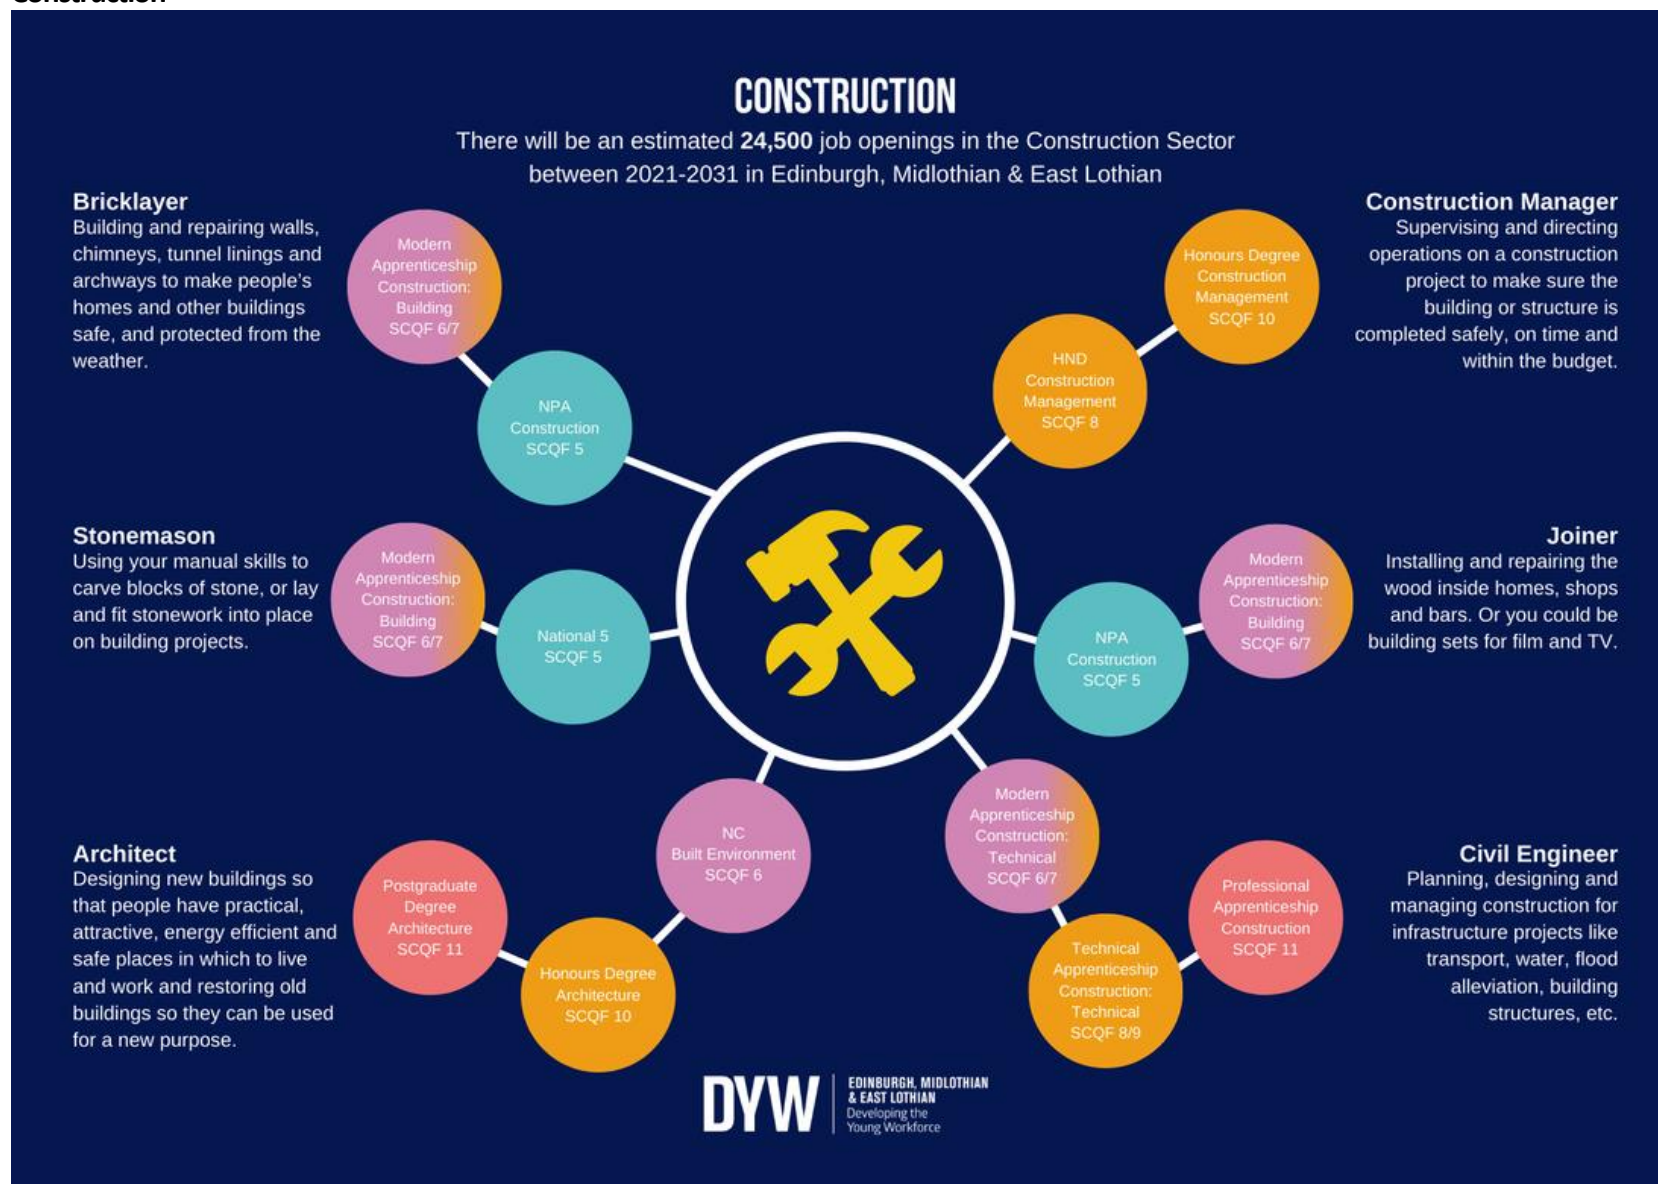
CONSTRUCTION

There will be an estimated **24,500** job openings in the Construction Sector between 2021-2031 in Edinburgh, Midlothian & East Lothian

Bricklayer
Building and repairing walls, chimneys, tunnel linings and archways to make people's homes and other buildings safe, and protected from the weather.

Modern Apprenticeship Construction: Building SCQF 6/7

NPA Construction SCQF 5

Construction Manager
Supervising and directing operations on a construction project to make sure the building or structure is completed safely, on time and within the budget.

Honours Degree Construction Management SCQF 10

HND Construction Management SCQF 8

Stonemason
Using your manual skills to carve blocks of stone, or lay and fit stonework into place on building projects.

Modern Apprenticeship Construction: Building SCQF 6/7

National 5 SCQF 5

Joiner
Installing and repairing the wood inside homes, shops and bars. Or you could be building sets for film and TV.

Modern Apprenticeship Construction: Building SCQF 6/7

NPA Construction SCQF 5

Architect
Designing new buildings so that people have practical, attractive, energy efficient and safe places in which to live and work and restoring old buildings so they can be used for a new purpose.

Postgraduate Degree Architecture SCQF 11

Honours Degree Architecture SCQF 10

NC Built Environment SCQF 6

Modern Apprenticeship Construction: Technical SCQF 6/7

Technical Apprenticeship Construction: Technical SCQF 8/9

Professional Apprenticeship Construction SCQF 11

Civil Engineer
Planning, designing and managing construction for infrastructure projects like transport, water, flood alleviation, building structures, etc.

DYW EDINBURGH, MIDLOTHIAN & EAST LOTHIAN Developing the Young Workforce